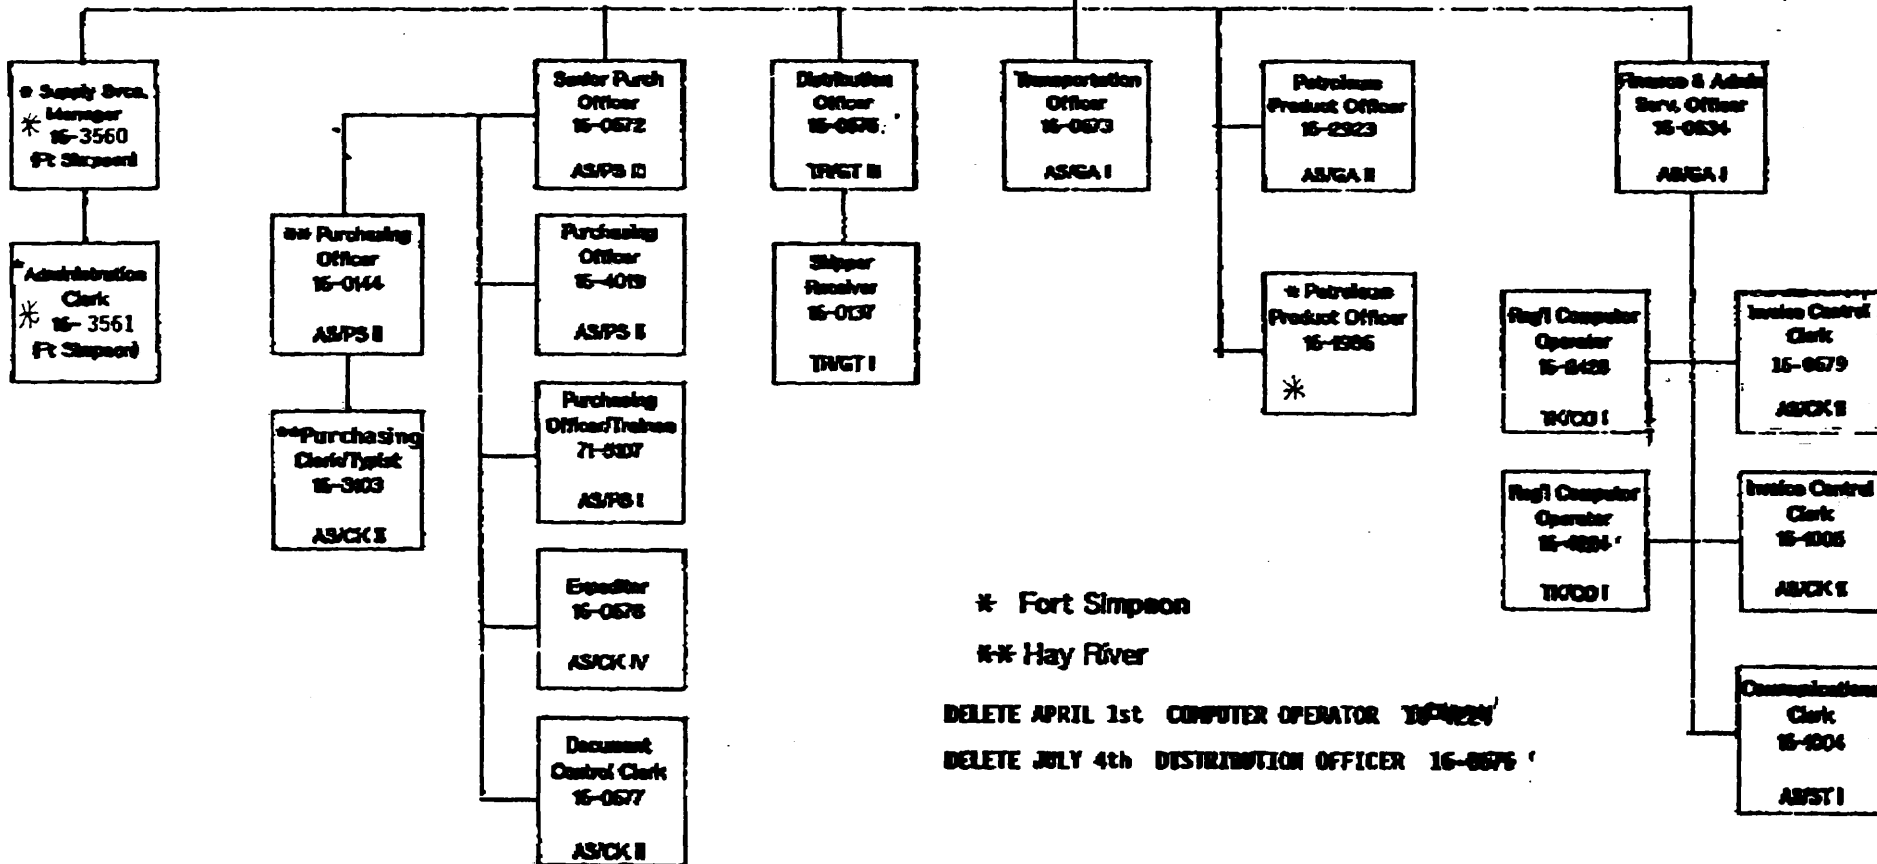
* Supply Srvs. Manager
* 16-3560
(Ft Simpson)

*Administration Clerk
* 16-3561
(Ft Simpson)

** Purchasing Officer
16-0144
AS/PS II

**Purchasing Clerk/Typist
16-3103
AS/CK II

Senior Purch Officer
16-0672
AS/PS III

Purchasing Officer
16-4019
AS/PS II

Purchasing Officer/Trainee
71-6107
AS/PS I

Expediter
16-0676
AS/CK IV

Document Control Clerk
16-0677
AS/CK II

Distribution Officer
16-0675
TI/GT III

Shipper Receiver
16-0137
TI/GT I

Transportation Officer
16-0673
AS/GA I

Petroleum Product Officer
16-2923
AS/GA II

* Petroleum Product Officer
16-1986
*

Finance & Admin Serv. Officer
16-0634
AS/GA I

Reg'l Computer Operator
16-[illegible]
TI/CO I

Reg'l Computer Operator
16-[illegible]
TI/CO I

Invoice Control Clerk
16-0679
AS/CK II

Invoice Control Clerk
16-1005
AS/CK II

Communications Clerk
16-1004
AS/ST I

* Fort Simpson
** Hay River

DELETE APRIL 1st COMPUTER OPERATOR 16-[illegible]
DELETE JULY 4th DISTRIBUTION OFFICER 16-0675